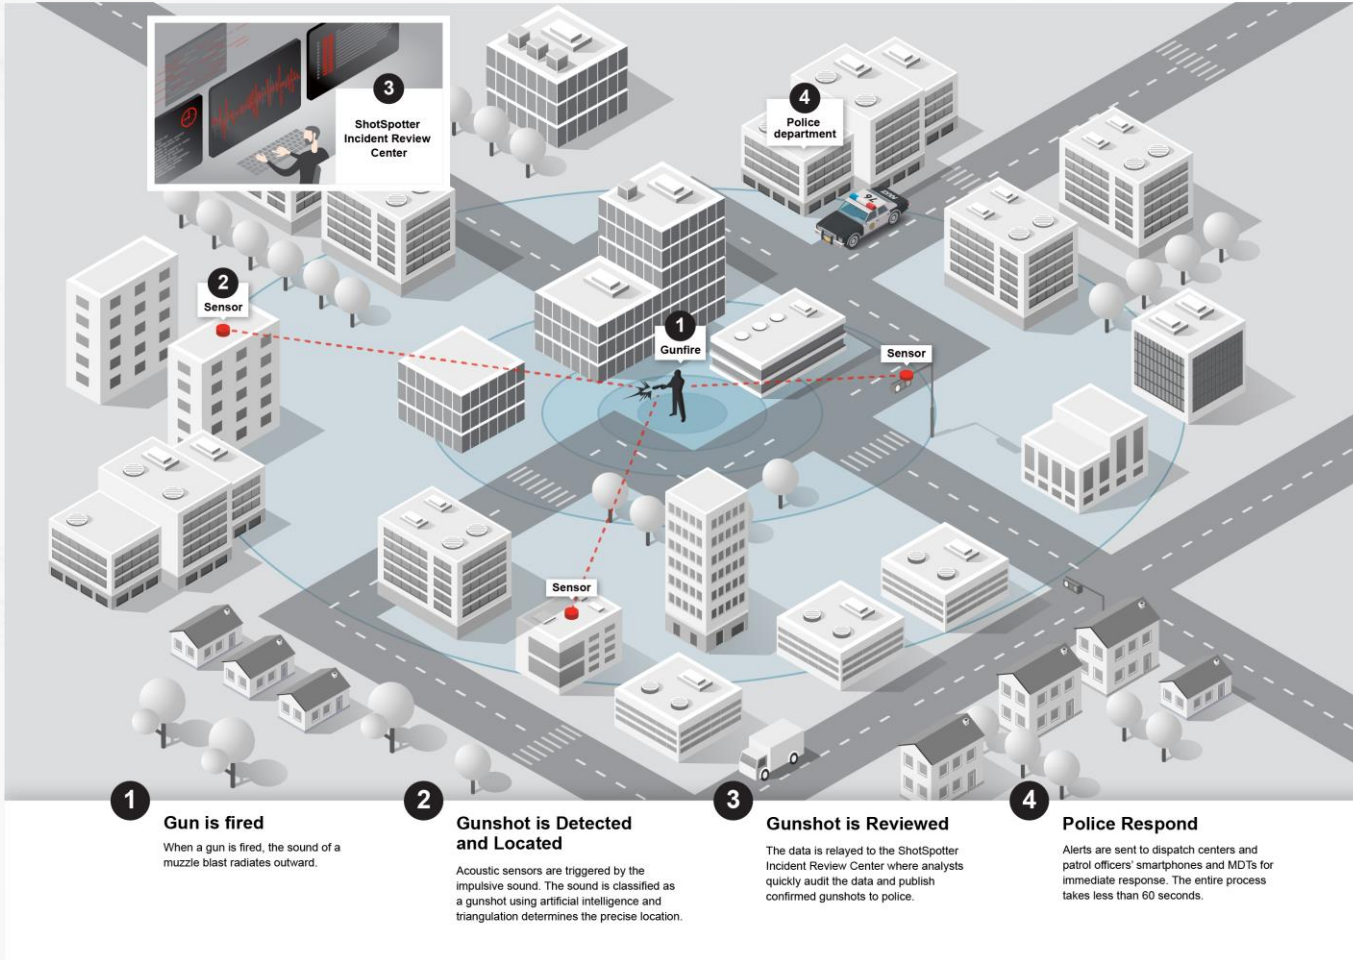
3
ShotSpotter Incident Review Center

4
Police department

2
Sensor

1
Gunfire

Sensor

Sensor

1
Gun is fired
When a gun is fired, the sound of a muzzle blast radiates outward.

2
Gunshot is Detected and Located
Acoustic sensors are triggered by the impulsive sound. The sound is classified as a gunshot using artificial intelligence and triangulation determines the precise location.

3
Gunshot is Reviewed
The data is relayed to the ShotSpotter Incident Review Center where analysts quickly audit the data and publish confirmed gunshots to police.

4
Police Respond
Alerts are sent to dispatch centers and patrol officers' smartphones and MDTs for immediate response. The entire process takes less than 60 seconds.